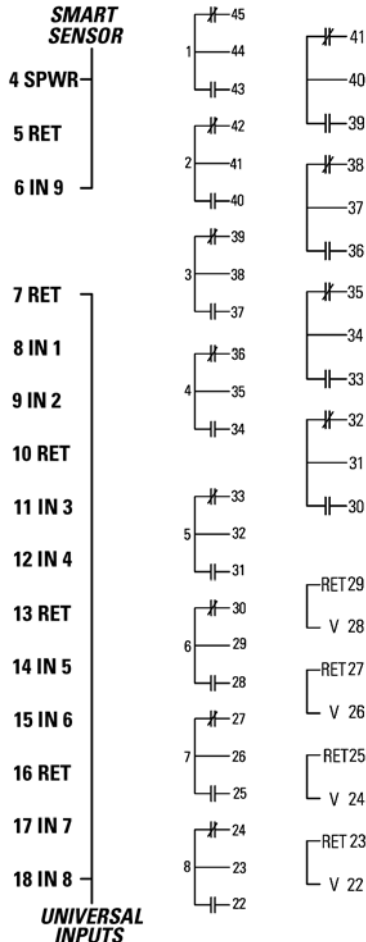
SMART SENSOR

4 SPWR
5 RET
6 IN 9

7 RET
8 IN 1
9 IN 2
10 RET
11 IN 3
12 IN 4
13 RET
14 IN 5
15 IN 6
16 RET
17 IN 7
18 IN 8

UNIVERSAL INPUTS

1
45
44
43

2
42
41
40

3
39
38
37

4
36
35
34

5
33
32
31

6
30
29
28

7
27
26
25

8
24
23
22

41
40
39

38
37
36

35
34
33

32
31
30

RET 29
V 28

RET 27
V 26

RET 25
V 24

RET 23
V 22